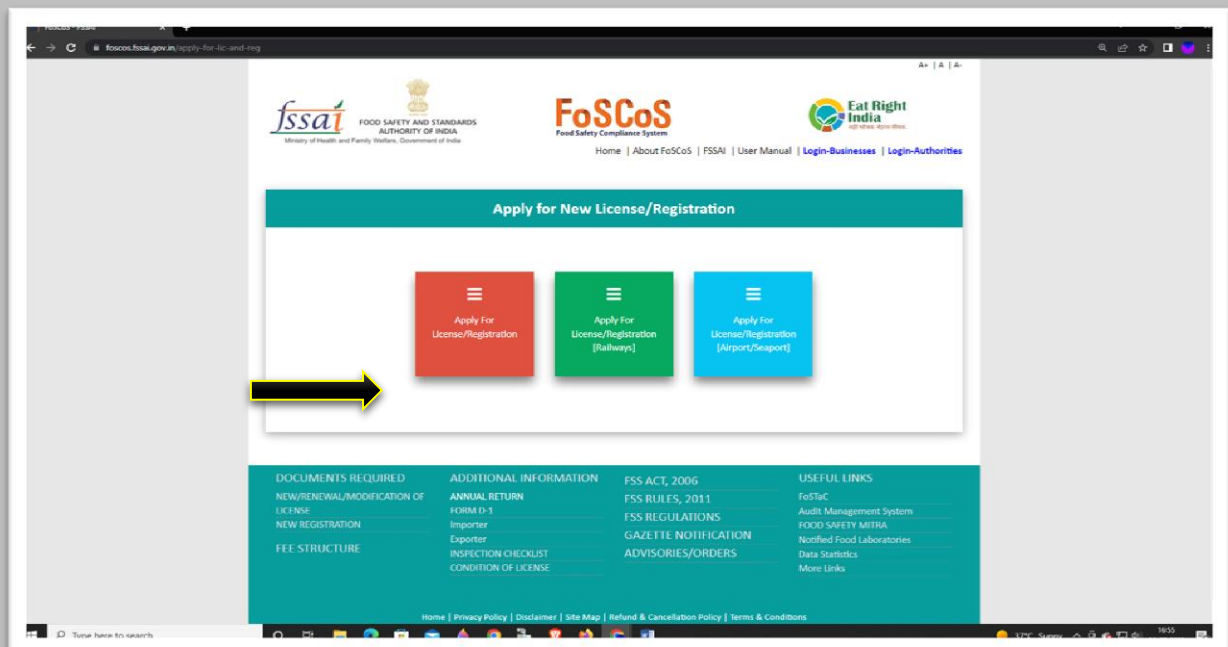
FoSCoS - FSSAI

foscos.fssai.gov.in/apply-for-lic-and-reg

A+ | A | A-

fssai FOOD SAFETY AND STANDARDS AUTHORITY OF INDIA
Ministry of Health and Family Welfare, Government of India

FoSCoS
Food Safety Compliance System

Eat Right India

Home | About FoSCoS | FSSAI | User Manual | Login-Businesses | Login-Authorities

Apply for New License/Registration

Apply For License/Registration

Apply For License/Registration [Railways]

Apply For License/Registration [Airport/Seaport]

DOCUMENTS REQUIRED
NEW/RENEWAL/MODIFICATION OF LICENSE
NEW REGISTRATION
FEE STRUCTURE

ADDITIONAL INFORMATION
ANNUAL RETURN
FORM D-1
Importer
Exporter
INSPECTION CHECKLIST
CONDITION OF LICENSE

FSS ACT, 2006
FSS RULES, 2011
FSS REGULATIONS
GAZETTE NOTIFICATION
ADVISORIES/ORDERS

USEFUL LINKS
FoSTaC
Audit Management System
FOOD SAFETY MITRA
Notified Food Laboratories
Data Statistics
More Links

Home | Privacy Policy | Disclaimer | Site Map | Refund & Cancellation Policy | Terms & Conditions

Type here to search

37°C Sunny

19:55